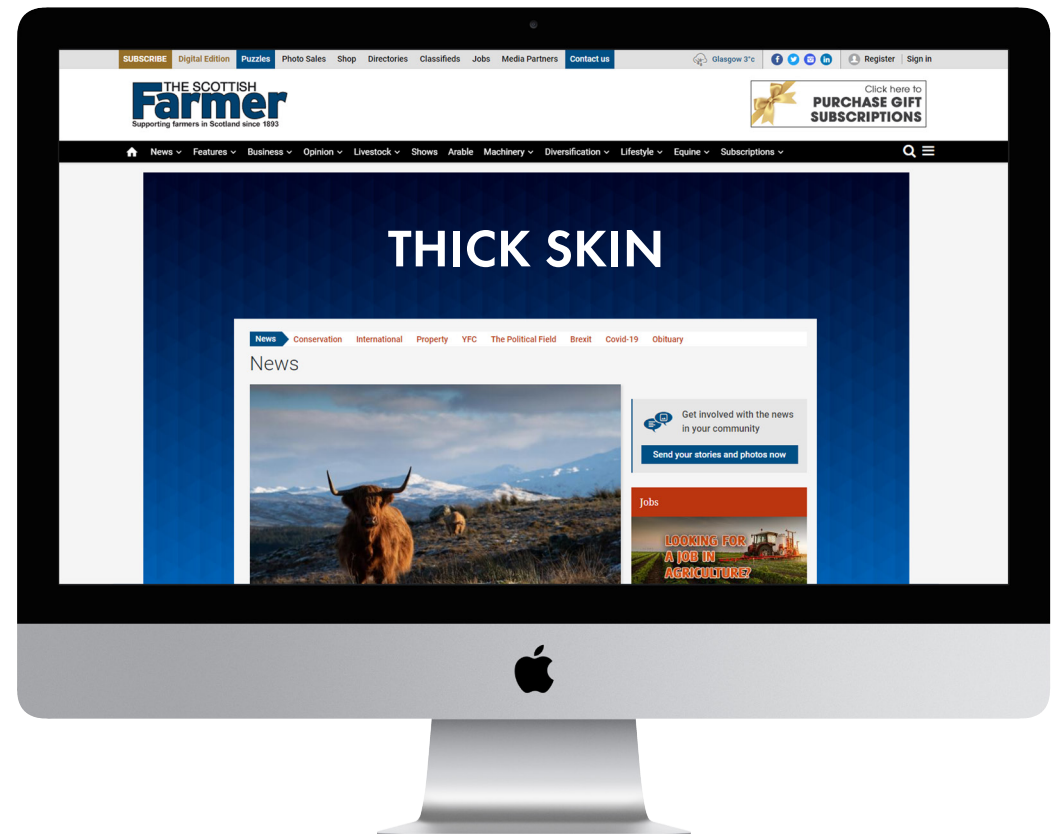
SUBSCRIBE Digital Edition Puzzles Photo Sales Shop Directories Classifieds Jobs Media Partners Contact us

Glasgow 3°c

Register | Sign in

THE SCOTTISH Farmer
Supporting farmers in Scotland since 1893

Click here to PURCHASE GIFT SUBSCRIPTIONS

News Features Business Opinion Livestock Shows Arable Machinery Diversification Lifestyle Equine Subscriptions

THICK SKIN

News Conservation International Property YFC The Political Field Brexit Covid-19 Obituary

News

Get involved with the news in your community

Send your stories and photos now

Jobs

LOOKING FOR A JOB IN AGRICULTURE?